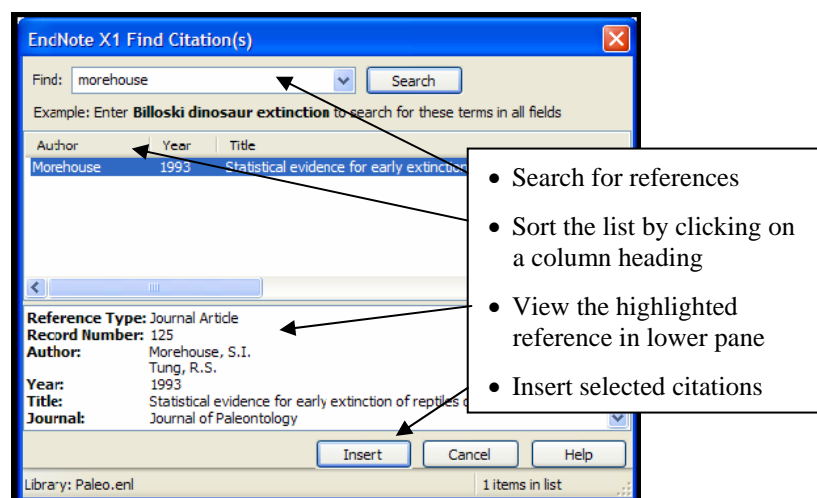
EndNote X1 Find Citation(s)

Find: morehouse

Search

Example: Enter **Billoski dinosaur extinction** to search for these terms in all fields

| Author | Year | Title |
|---|---|---|
| Morehouse | 1993 | Statistical evidence for early extinctio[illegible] |

- Search for references
- Sort the list by clicking on a column heading
- View the highlighted reference in lower pane
- Insert selected citations

**Reference Type:** Journal Article
**Record Number:** 125
**Author:** Morehouse, S.I.
Tung, R.S.
**Year:** 1993
**Title:** Statistical evidence for early extinction of reptiles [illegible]
**Journal:** Journal of Paleontology

Insert Cancel Help

Library: Paleo.enl 1 items in list